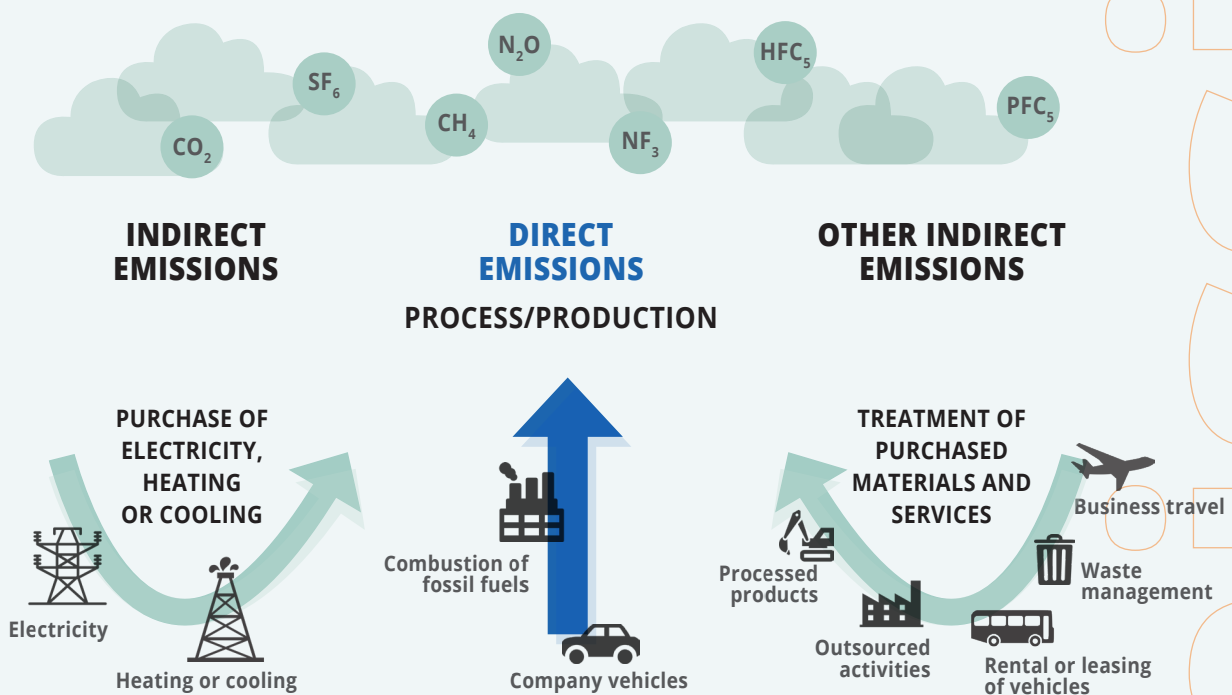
$N_2O$ $SF_6$ $HFC_5$ $CH_4$ $PFC_5$ $CO_2$ $NF_3$

INDIRECT EMISSIONS

DIRECT EMISSIONS

PROCESS/PRODUCTION

OTHER INDIRECT EMISSIONS

PURCHASE OF ELECTRICITY, HEATING OR COOLING

Electricity

Heating or cooling

Combustion of fossil fuels

Company vehicles

TREATMENT OF PURCHASED MATERIALS AND SERVICES

Business travel

Processed products

Waste management

Outsourced activities

Rental or leasing of vehicles